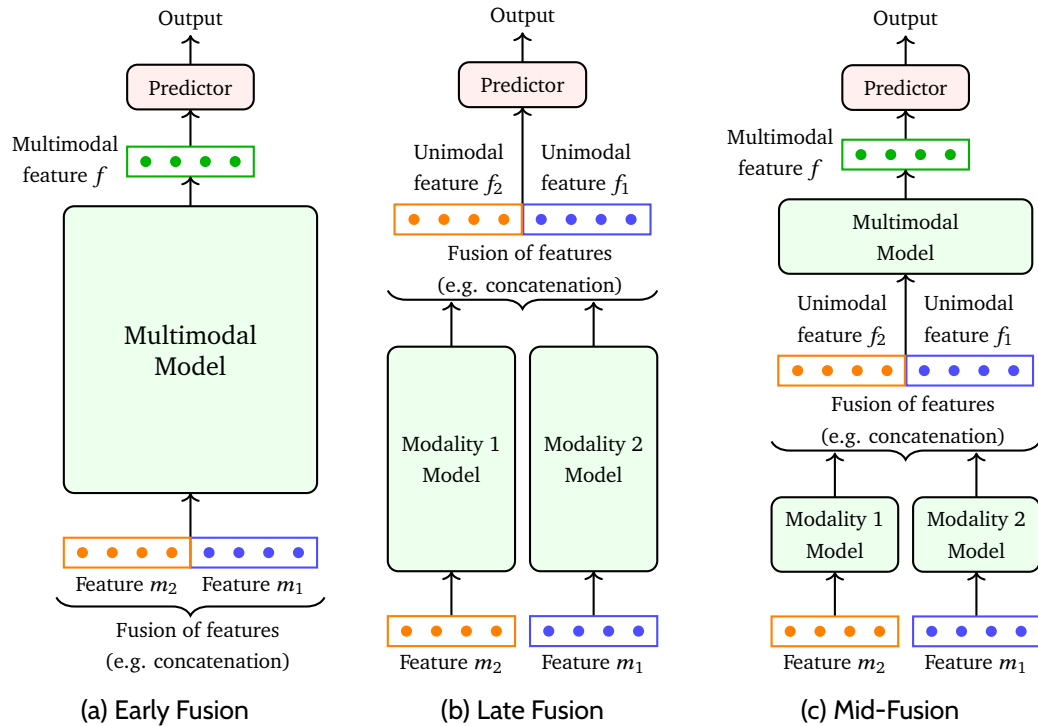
Output

Predictor

Multimodal feature $f$

Multimodal Model

Feature $m_2$ Feature $m_1$

Fusion of features (e.g. concatenation)

(a) Early Fusion

Output

Predictor

Unimodal feature $f_2$ Unimodal feature $f_1$

Fusion of features (e.g. concatenation)

Modality 1 Model

Modality 2 Model

Feature $m_2$ Feature $m_1$

(b) Late Fusion

Output

Predictor

Multimodal feature $f$

Multimodal Model

Unimodal feature $f_2$ Unimodal feature $f_1$

Fusion of features (e.g. concatenation)

Modality 1 Model

Modality 2 Model

Feature $m_2$ Feature $m_1$

(c) Mid-Fusion